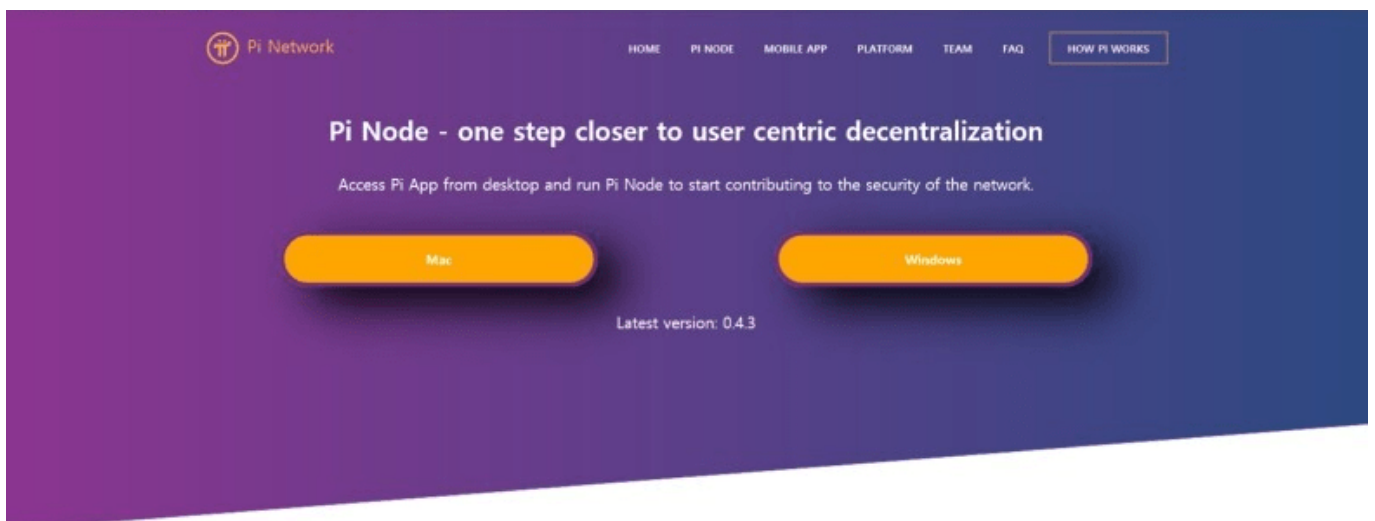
Pi Network

HOME PI NODE MOBILE APP PLATFORM TEAM FAQ HOW PI WORKS

Pi Node - one step closer to user centric decentralization

Access Pi App from desktop and run Pi Node to start contributing to the security of the network.

Mac

Windows

Latest version: 0.4.3